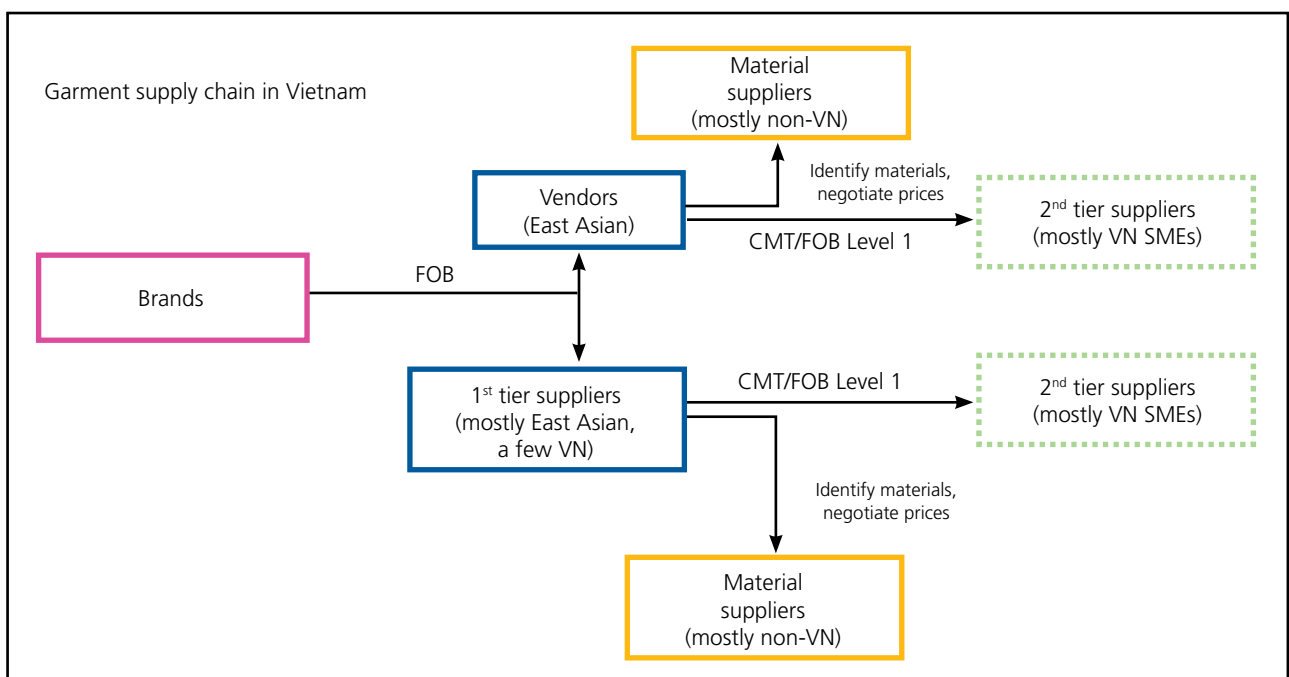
Garment supply chain in Vietnam

Material suppliers (mostly non-VN)

Identify materials, negotiate prices

Vendors (East Asian)

2$^{nd}$ tier suppliers (mostly VN SMEs)

CMT/FOB Level 1

Brands

FOB

1$^{st}$ tier suppliers (mostly East Asian, a few VN)

CMT/FOB Level 1

2$^{nd}$ tier suppliers (mostly VN SMEs)

Identify materials, negotiate prices

Material suppliers (mostly non-VN)